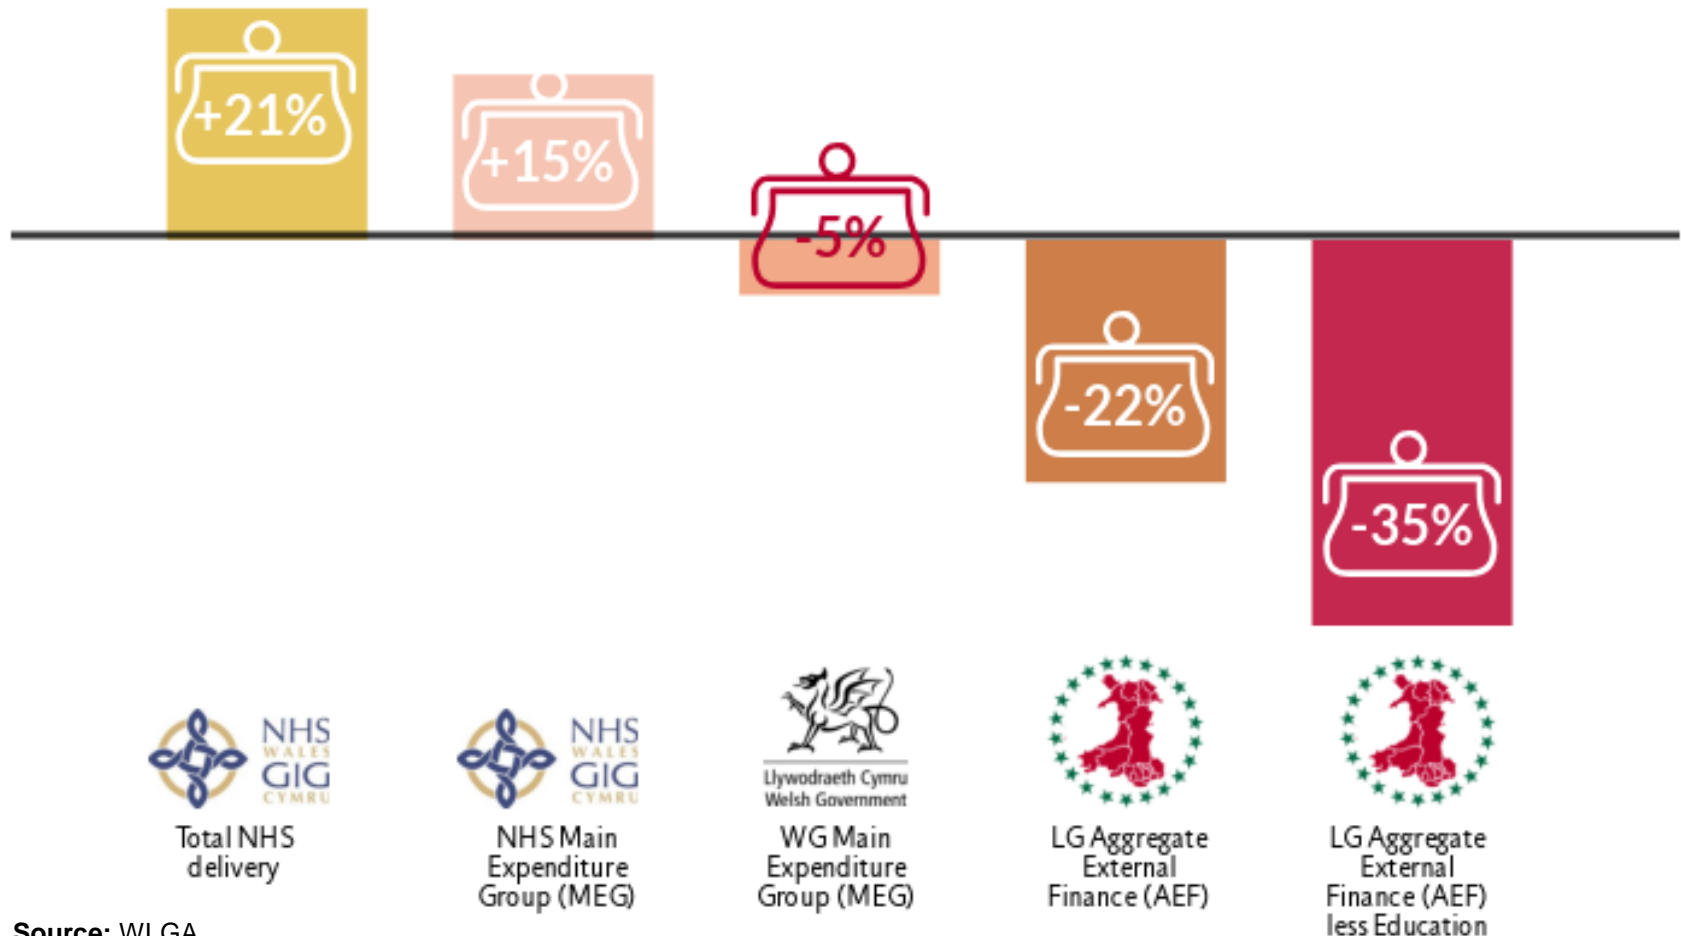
+21%

+15%

-5%

-22%

-35%

NHS WALES GIG CYMRU

Total NHS delivery

NHS WALES GIG CYMRU

NHS Main Expenditure Group (MEG)

Llywodraeth Cymru Welsh Government

WG Main Expenditure Group (MEG)

LG Aggregate External Finance (AEF)

LG Aggregate External Finance (AEF) less Education

Source: WLGA